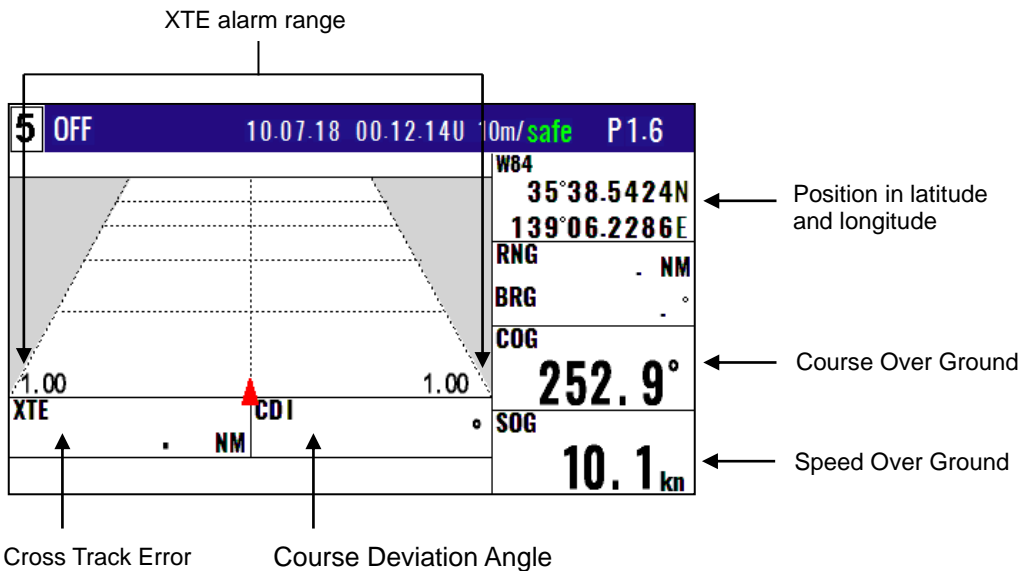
XTE alarm range

5 OFF 10.07.18 00.12.14U 10m/safe P1.6

W84
35°38.5424N
139°06.2286E

Position in latitude and longitude

RNG
. NM
BRG
. °

COG
252.9°

Course Over Ground

1.00 1.00

XTE
. NM

CDI
°

SOG
10.1kn

Speed Over Ground

Cross Track Error

Course Deviation Angle